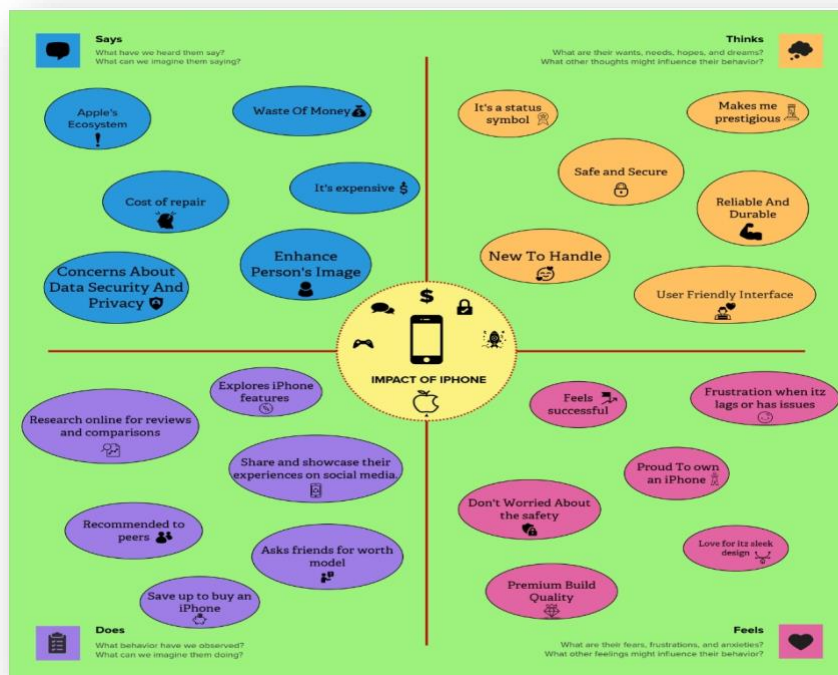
Says
What have we heard them say?
What can we imagine them saying?

Thinks
What are their wants, needs, hopes, and dreams?
What other thoughts might influence their behavior?

Apple's Ecosystem

Waste Of Money

Cost of repair

It's expensive

Concerns About Data Security And Privacy

Enhance Person's Image

It's a status symbol

Makes me prestigious

Safe and Secure

Reliable And Durable

New To Handle

User Friendly Interface

IMPACT OF IPHONE

Explores iPhone features

Research online for reviews and comparisons

Share and showcase their experiences on social media.

Recommended to peers

Asks friends for worth model

Save up to buy an iPhone

Feels successful

Frustration when itz lags or has issues

Proud To own an iPhone

Don't Worried About the safety

Love for its sleek design

Premium Build Quality

Does
What behavior have we observed?
What can we imagine them doing?

Feels
What are their fears, frustrations, and anxieties?
What other feelings might influence their behavior?